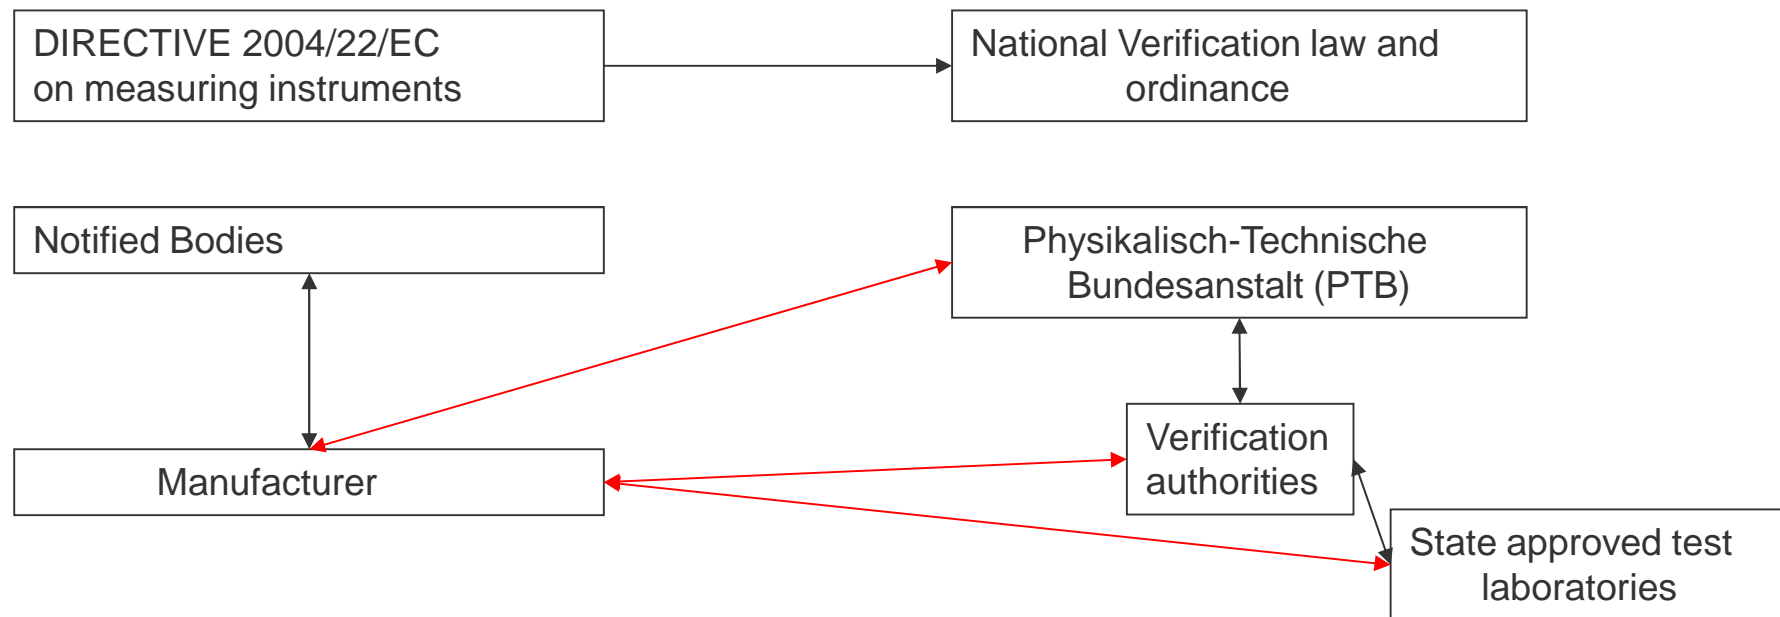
DIRECTIVE 2004/22/EC
on measuring instruments

National Verification law and ordinance

Notified Bodies

Physikalisch-Technische Bundesanstalt (PTB)

Verification authorities

Manufacturer

State approved test laboratories